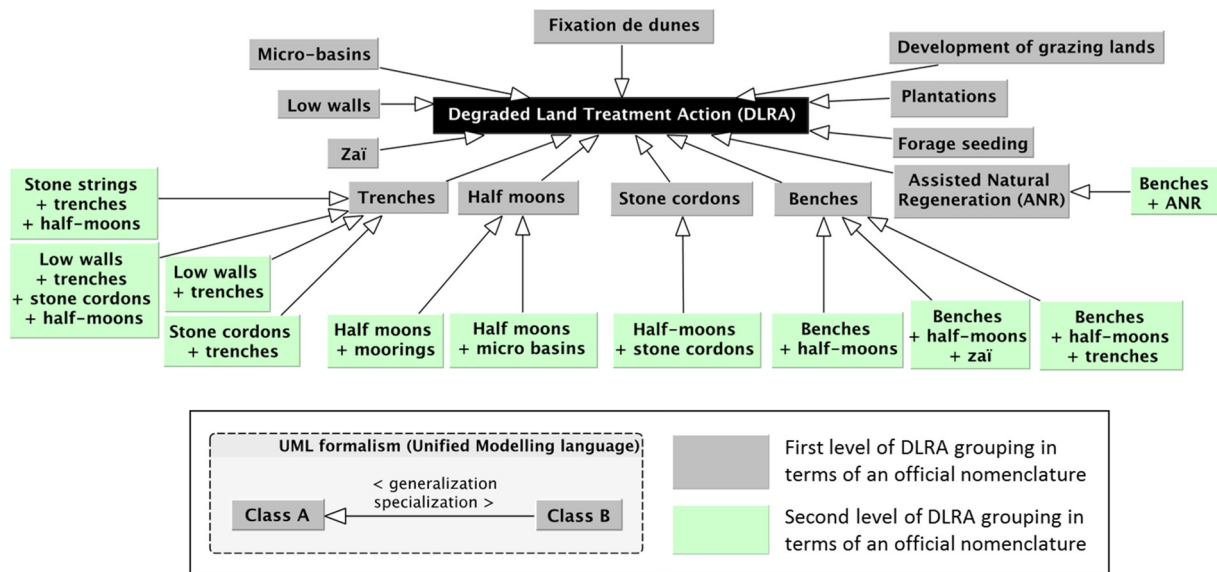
Fixation de dunes

Micro-basins

Development of grazing lands

Low walls

Degraded Land Treatment Action (DLRA)

Plantations

Zaï

Forage seeding

Stone strings + trenches + half-moons

Trenches

Half moons

Stone cordons

Benches

Assisted Natural Regeneration (ANR)

Benches + ANR

Low walls + trenches + stone cordons + half-moons

Low walls + trenches

Stone cordons + trenches

Half moons + moorings

Half moons + micro basins

Half-moons + stone cordons

Benches + half-moons

Benches + half-moons + zaï

Benches + half-moons + trenches

UML formalism (Unified Modelling language)

< generalization
specialization >

Class A

Class B

First level of DLRA grouping in terms of an official nomenclature

Second level of DLRA grouping in terms of an official nomenclature